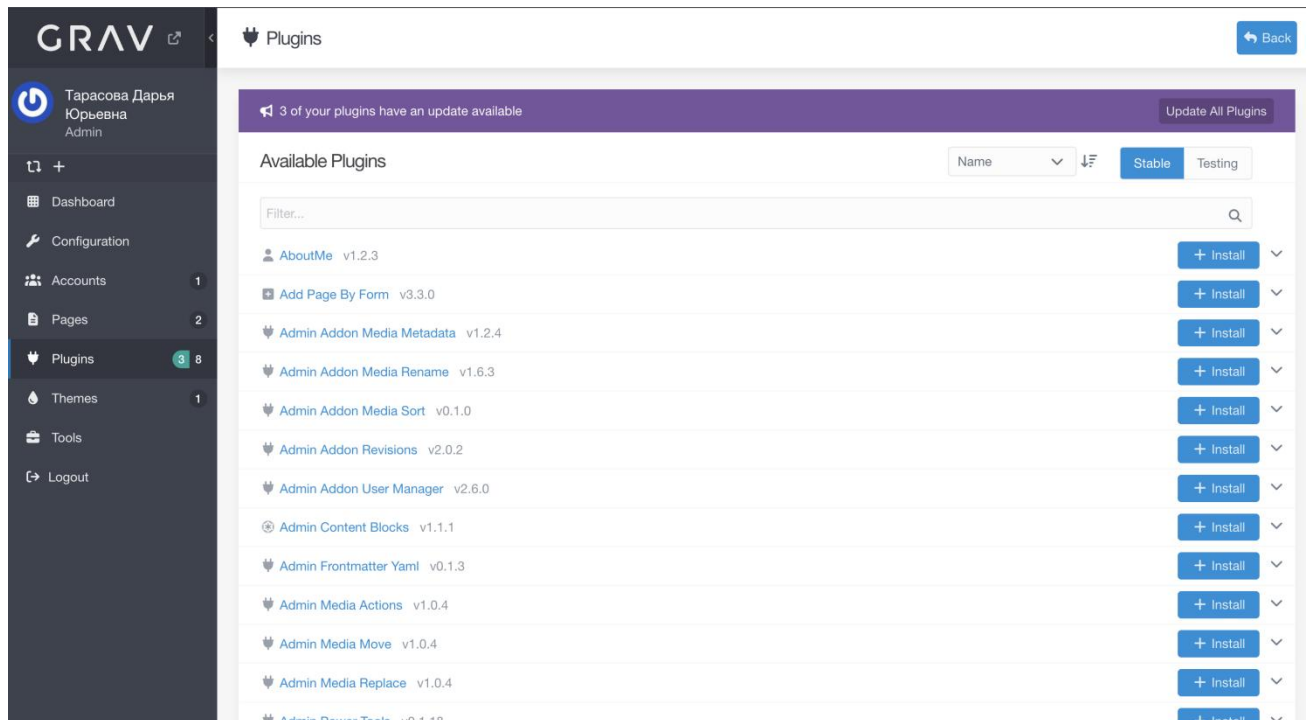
GRAV

Тарасова Дарья Юрьевна
Admin

Dashboard
Configuration
Accounts 1
Pages 2
Plugins 3 8
Themes 1
Tools
Logout

Plugins

Back

3 of your plugins have an update available

Update All Plugins

Available Plugins

Name

Stable Testing

Filter...

| | |
|---|---|
| AboutMe v1.2.3 | + Install |
| Add Page By Form v3.3.0 | + Install |
| Admin Addon Media Metadata v1.2.4 | + Install |
| Admin Addon Media Rename v1.6.3 | + Install |
| Admin Addon Media Sort v0.1.0 | + Install |
| Admin Addon Revisions v2.0.2 | + Install |
| Admin Addon User Manager v2.6.0 | + Install |
| Admin Content Blocks v1.1.1 | + Install |
| Admin Frontmatter Yaml v0.1.3 | + Install |
| Admin Media Actions v1.0.4 | + Install |
| Admin Media Move v1.0.4 | + Install |
| Admin Media Replace v1.0.4 | + Install |
| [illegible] | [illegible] |